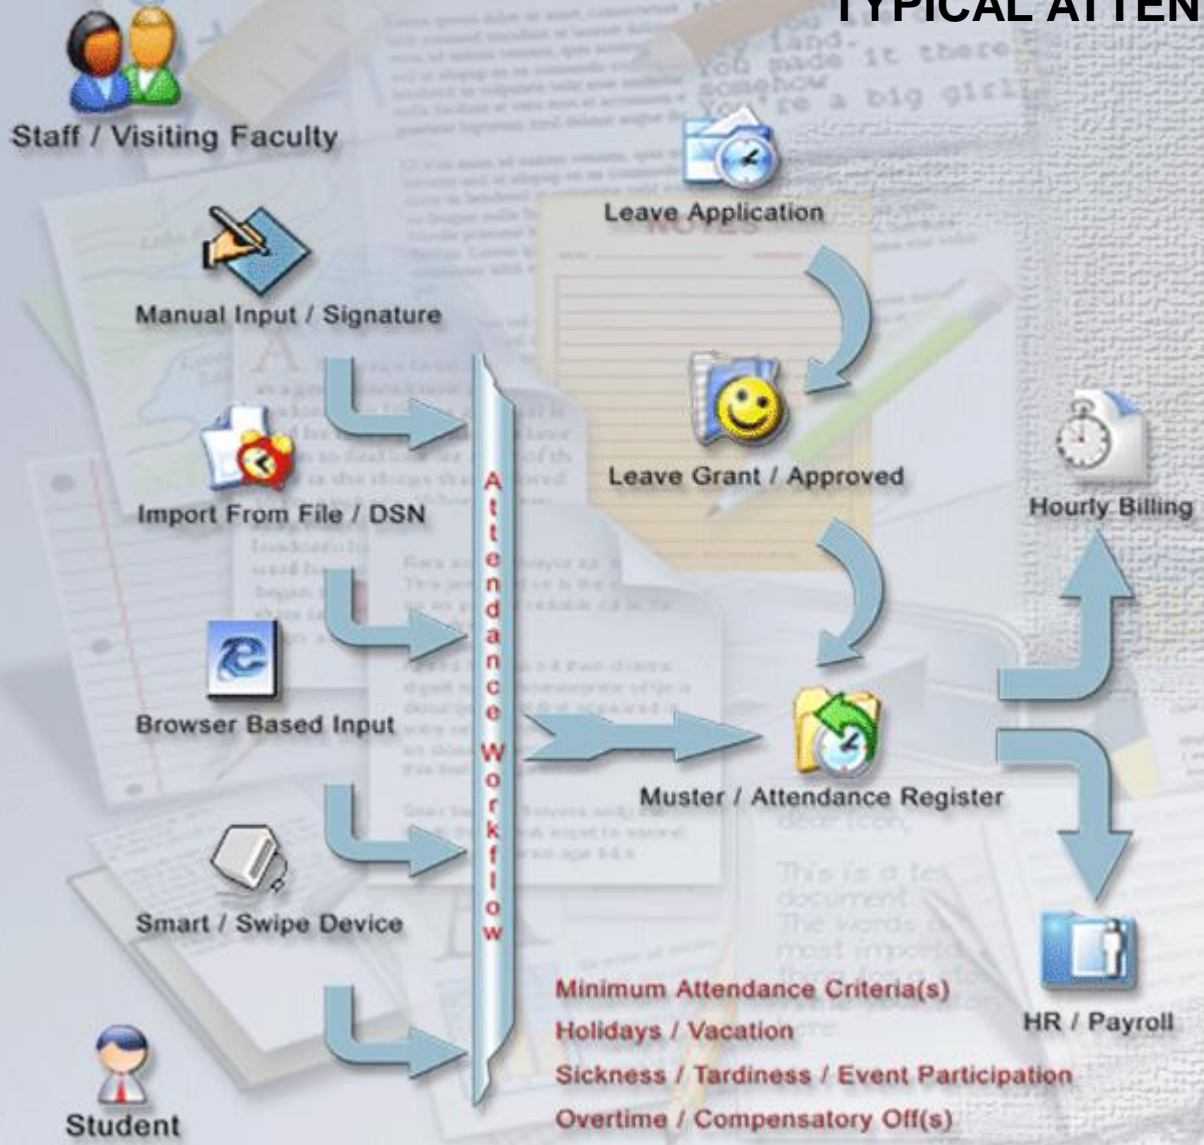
TYPICAL ATTEN

Staff / Visiting Faculty

Manual Input / Signature

Import From File / DSN

Browser Based Input

Smart / Swipe Device

Student

Attendance Workflow

Leave Application

Leave Grant / Approved

Muster / Attendance Register

Hourly Billing

HR / Payroll

Minimum Attendance Criteria(s)
Holidays / Vacation
Sickness / Tardiness / Event Participation
Overtime / Compensatory Off(s)